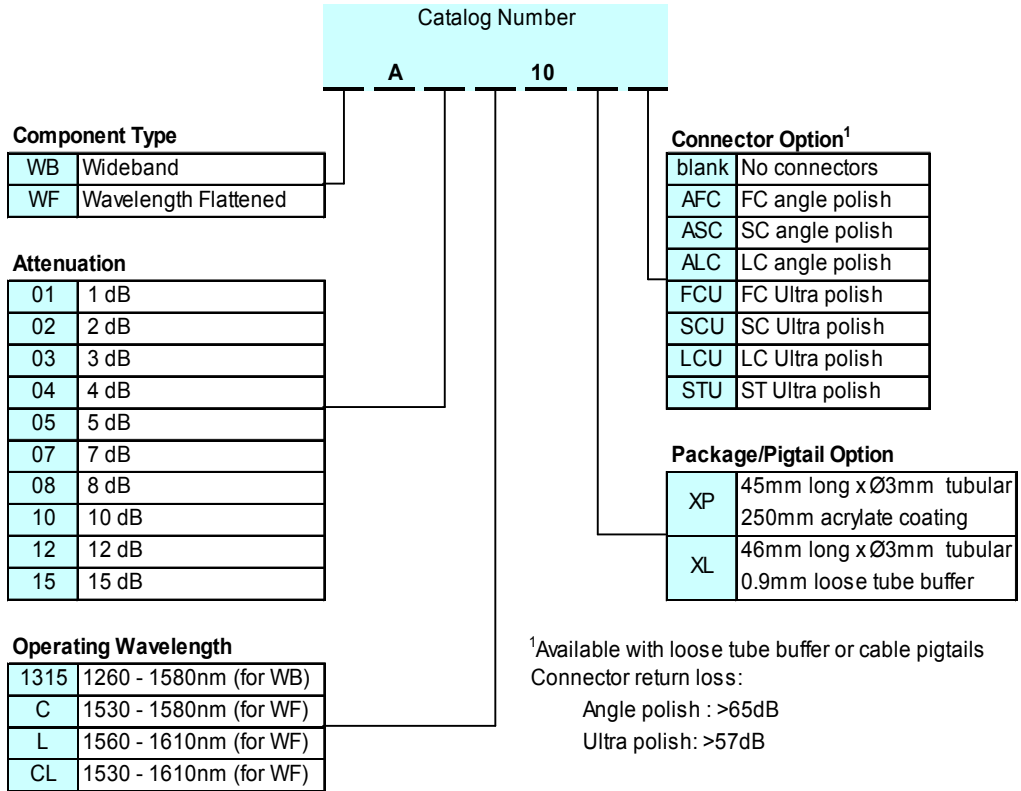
Catalog Number

A 10

**Component Type**

| WB | Wideband |
|---|---|
| WF | Wavelength Flattened |

**Attenuation**

| 01 | 1 dB |
|---|---|
| 02 | 2 dB |
| 03 | 3 dB |
| 04 | 4 dB |
| 05 | 5 dB |
| 07 | 7 dB |
| 08 | 8 dB |
| 10 | 10 dB |
| 12 | 12 dB |
| 15 | 15 dB |

**Operating Wavelength**

| 1315 | 1260 - 1580nm (for WB) |
|---|---|
| C | 1530 - 1580nm (for WF) |
| L | 1560 - 1610nm (for WF) |
| CL | 1530 - 1610nm (for WF) |

**Connector Option$^1$**

| blank | No connectors |
|---|---|
| AFC | FC angle polish |
| ASC | SC angle polish |
| ALC | LC angle polish |
| FCU | FC Ultra polish |
| SCU | SC Ultra polish |
| LCU | LC Ultra polish |
| STU | ST Ultra polish |

**Package/Pigtail Option**

| XP | 45mm long x Ø3mm tubular 250mm acrylate coating |
|---|---|
| XL | 46mm long x Ø3mm tubular 0.9mm loose tube buffer |

$^1$Available with loose tube buffer or cable pigtails
Connector return loss:
Angle polish : >65dB
Ultra polish: >57dB